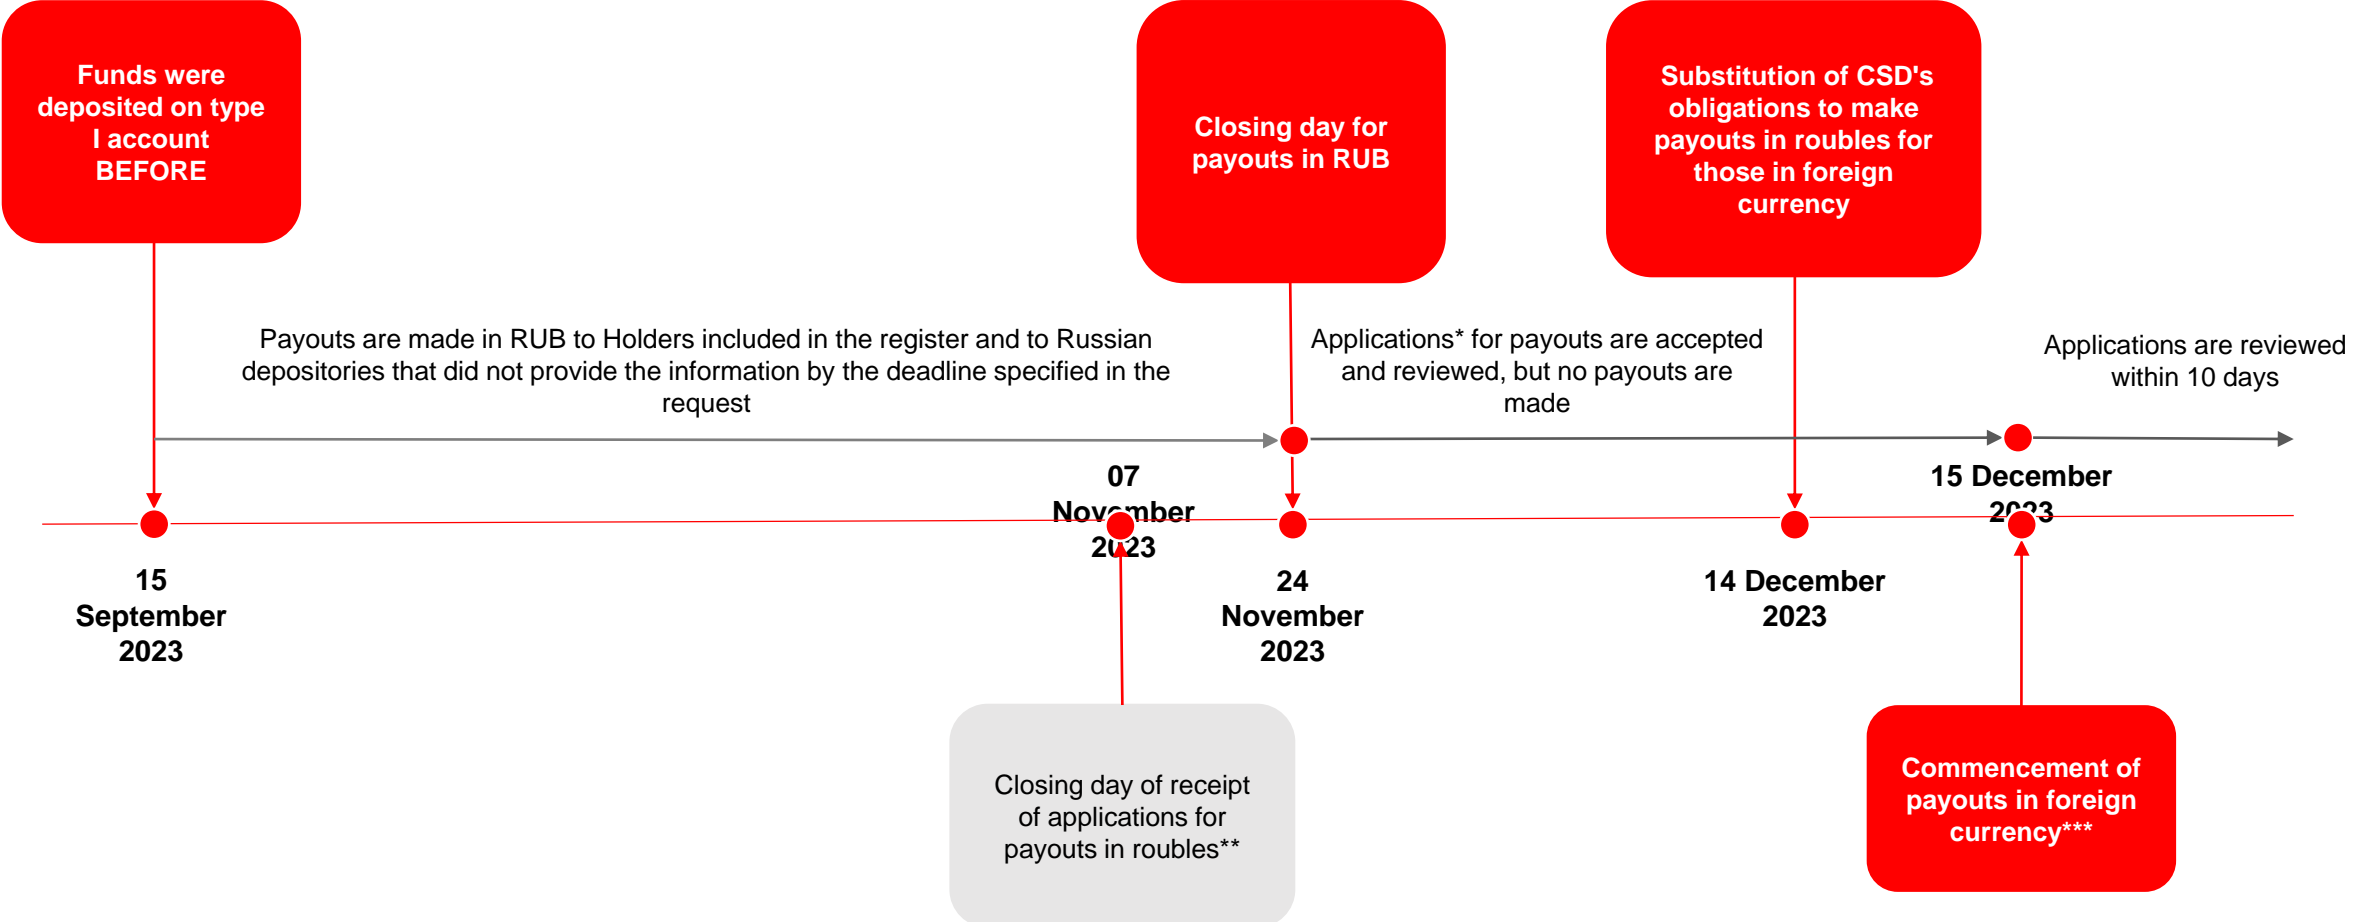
Funds were deposited on type I account BEFORE

Closing day for payouts in RUB

Substitution of CSD's obligations to make payouts in roubles for those in foreign currency

Payouts are made in RUB to Holders included in the register and to Russian depositories that did not provide the information by the deadline specified in the request

Applications* for payouts are accepted and reviewed, but no payouts are made

Applications are reviewed within 10 days

07 November 2023

15 December 2023

15 September 2023

24 November 2023

14 December 2023

Closing day of receipt of applications for payouts in roubles**

Commencement of payouts in foreign currency***